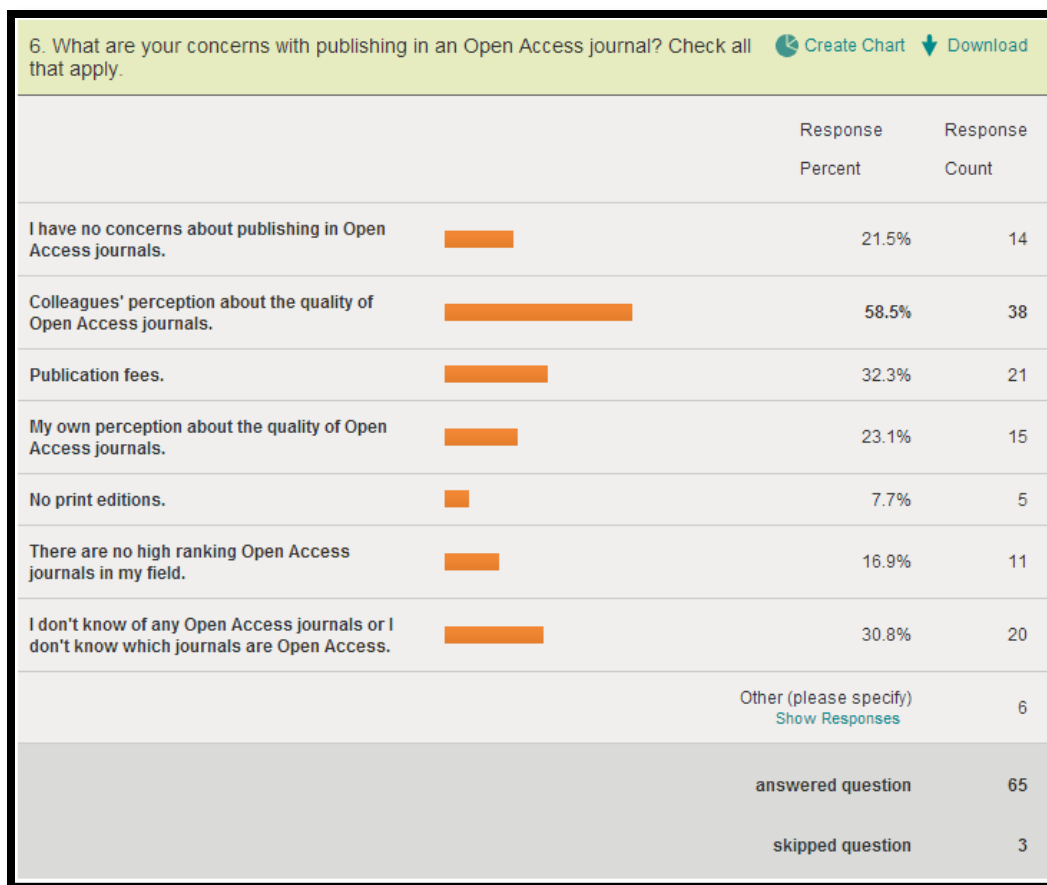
6. What are your concerns with publishing in an Open Access journal? Check all that apply.

Create Chart Download

| | Response Percent | Response Count |
|---|---|---|
| I have no concerns about publishing in Open Access journals. | 21.5% | 14 |
| Colleagues' perception about the quality of Open Access journals. | 58.5% | 38 |
| Publication fees. | 32.3% | 21 |
| My own perception about the quality of Open Access journals. | 23.1% | 15 |
| No print editions. | 7.7% | 5 |
| There are no high ranking Open Access journals in my field. | 16.9% | 11 |
| I don't know of any Open Access journals or I don't know which journals are Open Access. | 30.8% | 20 |
| | Other (please specify) Show Responses | 6 |
| | answered question | 65 |
| | skipped question | 3 |